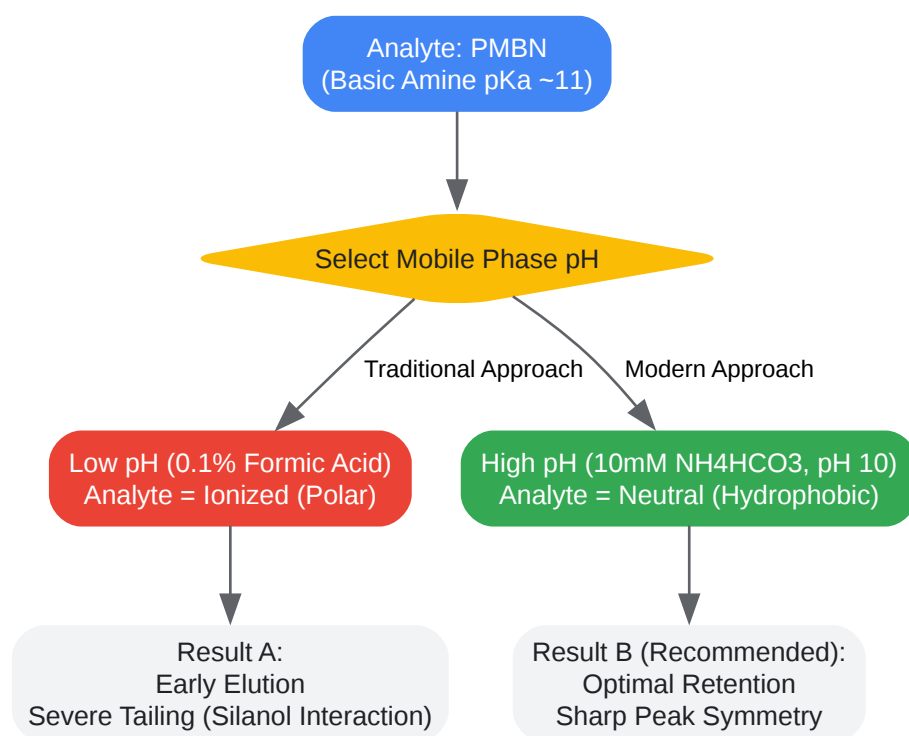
Analyte: PMBN
(Basic Amine pKa ~11)

Select Mobile Phase pH

Traditional Approach

Modern Approach

Low pH (0.1% Formic Acid)
Analyte = Ionized (Polar)

High pH (10mM NH4HCO3, pH 10)
Analyte = Neutral (Hydrophobic)

Result A:
Early Elution
Severe Tailing (Silanol Interaction)

Result B (Recommended):
Optimal Retention
Sharp Peak Symmetry